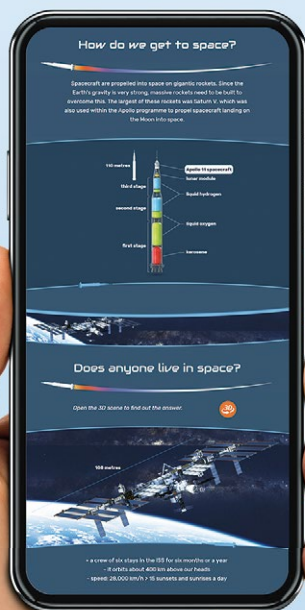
How do we get to space?

Spacecraft are propelled into space on gigantic rockets. Since the Earth's gravity is very strong, massive rockets need to be built to overcome this. The largest of these rockets was Saturn V, which was also used within the Apollo programme to propel spacecraft landing on the Moon into space.

110 metres

Apollo 11 spacecraft

lunar module

third stage

liquid hydrogen

second stage

liquid oxygen

first stage

kerosene

Does anyone live in space?

Open the 3D scene to find out the answer.

3D

108 metres

- a crew of six stays in the ISS for six months or a year
- it orbits about 400 km above our heads
- speed: 28,000 km/h > 16 sunsets and sunrises a day